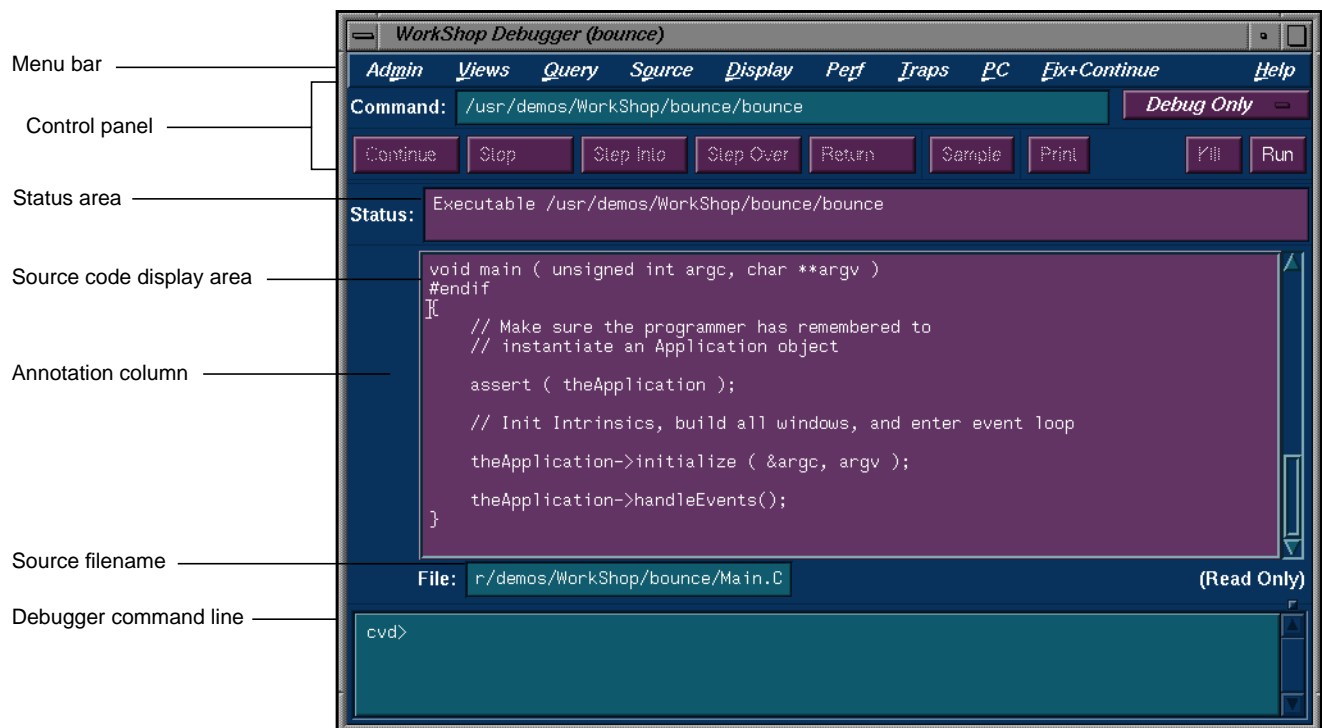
Menu bar

Control panel

Status area

Source code display area

Annotation column

Source filename

Debugger command line

WorkShop Debugger (bounce)

Admin Views Query Source Display Perf Traps PC Fix+Continue Help

Command: /usr/demos/WorkShop/bounce/bounce

Debug Only

Continue Stop Step Into Step Over Return Sample Print Kill Run

Status: Executable /usr/demos/WorkShop/bounce/bounce

void main ( unsigned int argc, char **argv )
#endif
{
    // Make sure the programmer has remembered to
    // instantiate an Application object

    assert ( theApplication );

    // Init Intrinsics, build all windows, and enter event loop

    theApplication->initialize ( &argc, argv );

    theApplication->handleEvents();
}

File: r/demos/WorkShop/bounce/Main.C

(Read Only)

cvd>